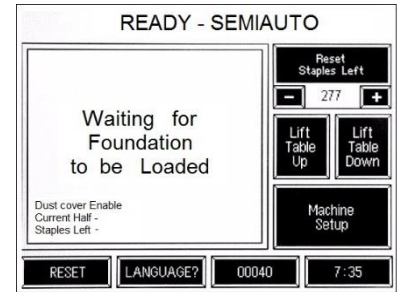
READY - SEMIAUTO

Waiting for Foundation to be Loaded

Dust cover Enable
Current Half -
Staples Left -

Reset Staples Left

-
277
+

Lift Table Up

Lift Table Down

Machine Setup

RESET

LANGUAGE?

00040

7:35